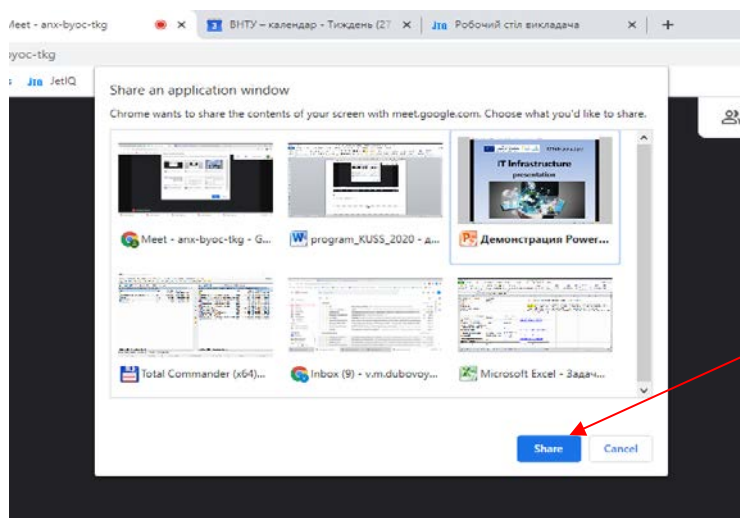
Meet - anx-byoc-tkg ×
ВНТУ – календар - Тиждень (27 ×
Робочий стіл викладача ×
+

yoc-tkg

JetIQ

Share an application window

Chrome wants to share the contents of your screen with meet.google.com. Choose what you'd like to share.

IT Infrastructure
presentation

Meet - anx-byoc-tkg - G...
program_KUSS_2020 - д...
Демонстрация Power...
Total Commander (x64)...
Inbox (9) - v.m.dubovoy...
Microsoft Excel - Задач...

Share
Cancel